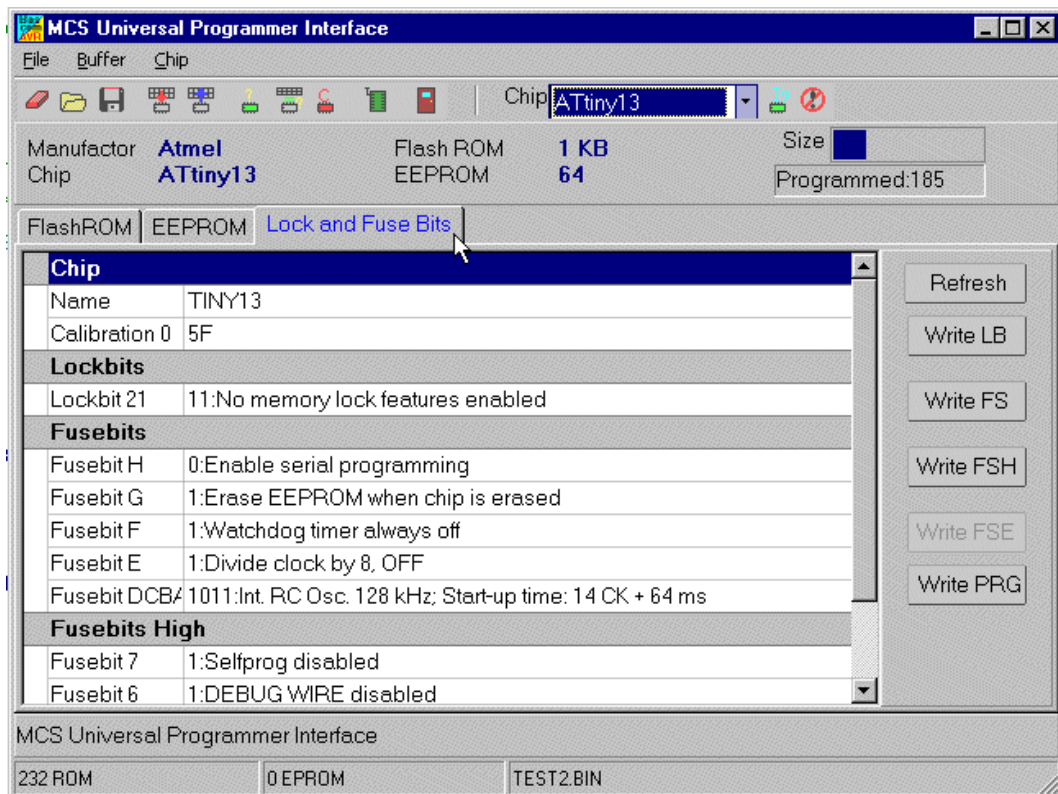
MCS Universal Programmer Interface

File Buffer Chip

Chip ATtiny13

Manufactor Atmel
Chip ATtiny13
Flash ROM 1 KB
EEPROM 64
Size
Programmed:185

FlashROM EEPROM Lock and Fuse Bits

| Chip | |
|---|---|
| Name | TINY13 |
| Calibration 0 | 5F |
| **Lockbits** | |
| Lockbit 21 | 11:No memory lock features enabled |
| **Fusebits** | |
| Fusebit H | 0:Enable serial programming |
| Fusebit G | 1:Erase EEPROM when chip is erased |
| Fusebit F | 1:Watchdog timer always off |
| Fusebit E | 1:Divide clock by 8, OFF |
| Fusebit DCBA | 1011:Int. RC Osc. 128 kHz; Start-up time: 14 CK + 64 ms |
| **Fusebits High** | |
| Fusebit 7 | 1:Selfprog disabled |
| Fusebit 6 | 1:DEBUG WIRE disabled |

Refresh
Write LB
Write FS
Write FSH
Write FSE
Write PRG

MCS Universal Programmer Interface

232 ROM | 0 EPROM | TEST2.BIN